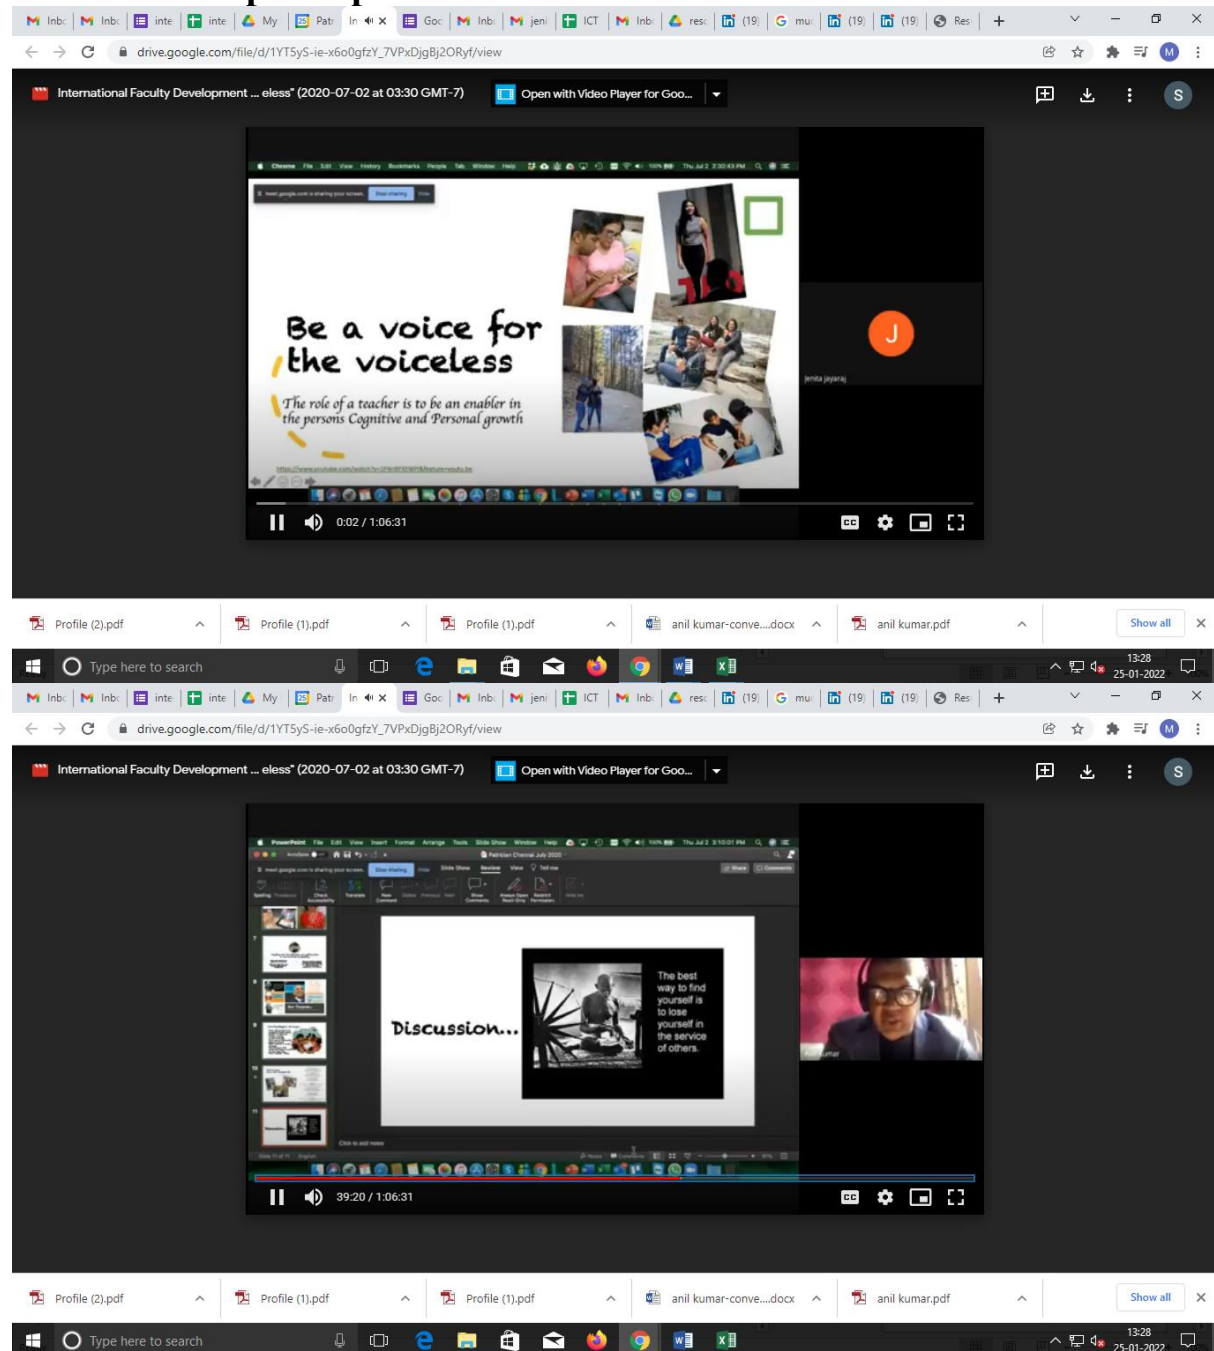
Inbo | Inbo | inte | inte | My | Patr | In | Goo | Inbo | jeni | ICT | Inbo | reso | (19) | mu | (19) | (19) | Res

drive.google.com/file/d/1YT5yS-ie-x6o0gfzY_7VPxDjgBj2ORyf/view

International Faculty Development ... eless" (2020-07-02 at 03:30 GMT-7)

Open with Video Player for Goo...

S

Be a voice for the voiceless

The role of a teacher is to be an enabler in the persons Cognitive and Personal growth

J

jenita jayaraj

0:02 / 1:06:31

Profile (2).pdf

Profile (1).pdf

Profile (1).pdf

anil kumar-conve....docx

anil kumar.pdf

Show all

Type here to search

13:28
25-01-2022

Inbo | Inbo | inte | inte | My | Patr | In | Goo | Inbo | jeni | ICT | Inbo | reso | (19) | mu | (19) | (19) | Res

drive.google.com/file/d/1YT5yS-ie-x6o0gfzY_7VPxDjgBj2ORyf/view

International Faculty Development ... eless" (2020-07-02 at 03:30 GMT-7)

Open with Video Player for Goo...

S

Discussion...

The best way to find yourself is to lose yourself in the service of others.

39:20 / 1:06:31

Profile (2).pdf

Profile (1).pdf

Profile (1).pdf

anil kumar-conve....docx

anil kumar.pdf

Show all

Type here to search

13:28
25-01-2022